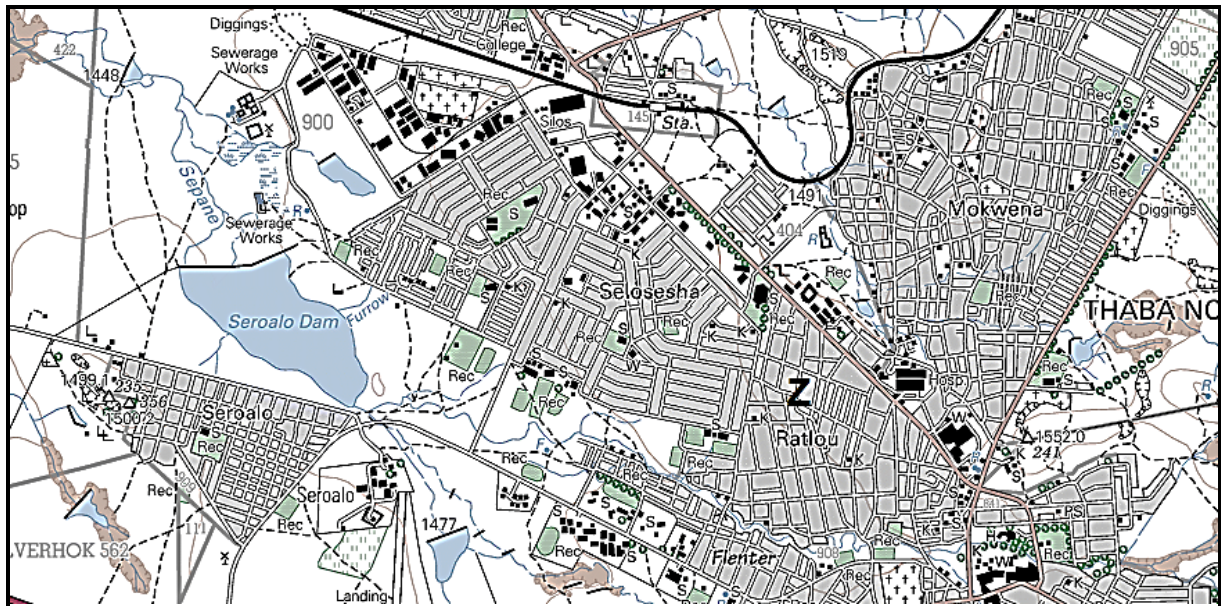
Diggings
Rec
College
1519
905
422
1448
Sewerage Works
900
Silos
145
Sta.
S
S
Sepane
Sewerage Works
Rec
S
1491
404
Mokwena
Diggings
Rec
Rec
S
Rec
S
K
Selosesha
K
Rec
THABA NC
Seroalo Dam
Furrow
Rec
S
K
Rec
Rec
W
Rec
Hosp
1499.1
235
356
1500.2
S
Rec
Z
Seroalo
S
Rec
K
W
Ratlou
1552.0
241
Rec
Rec
Seroalo
Rec
Rec
1477
S
S
PS
Rec
111
Rec
Rec
908
Rec
VERHOK 562
Flenter
Rec
Landing